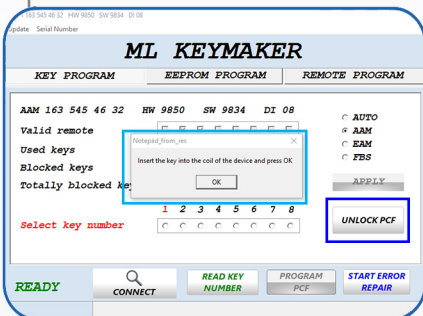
1 163 545 46 32 HW 9850 SW 9834 DI 08
Update Serial Number

ML KEYMAKER

KEY PROGRAM
EEPROM PROGRAM
REMOTE PROGRAM

AAM 163 545 46 32 HW 9850 SW 9834 DI 08
Valid remote
Used keys
Blocked keys
Totally blocked key

AUTO
AAM
EAM
FBS

APPLY

Notepad_from_res
Insert the key into the coil of the device and press OK
OK

1 2 3 4 5 6 7 8
Select key number

UNLOCK PCF

READY
CONNECT
READ KEY NUMBER
PROGRAM PCF
START ERROR REPAIR